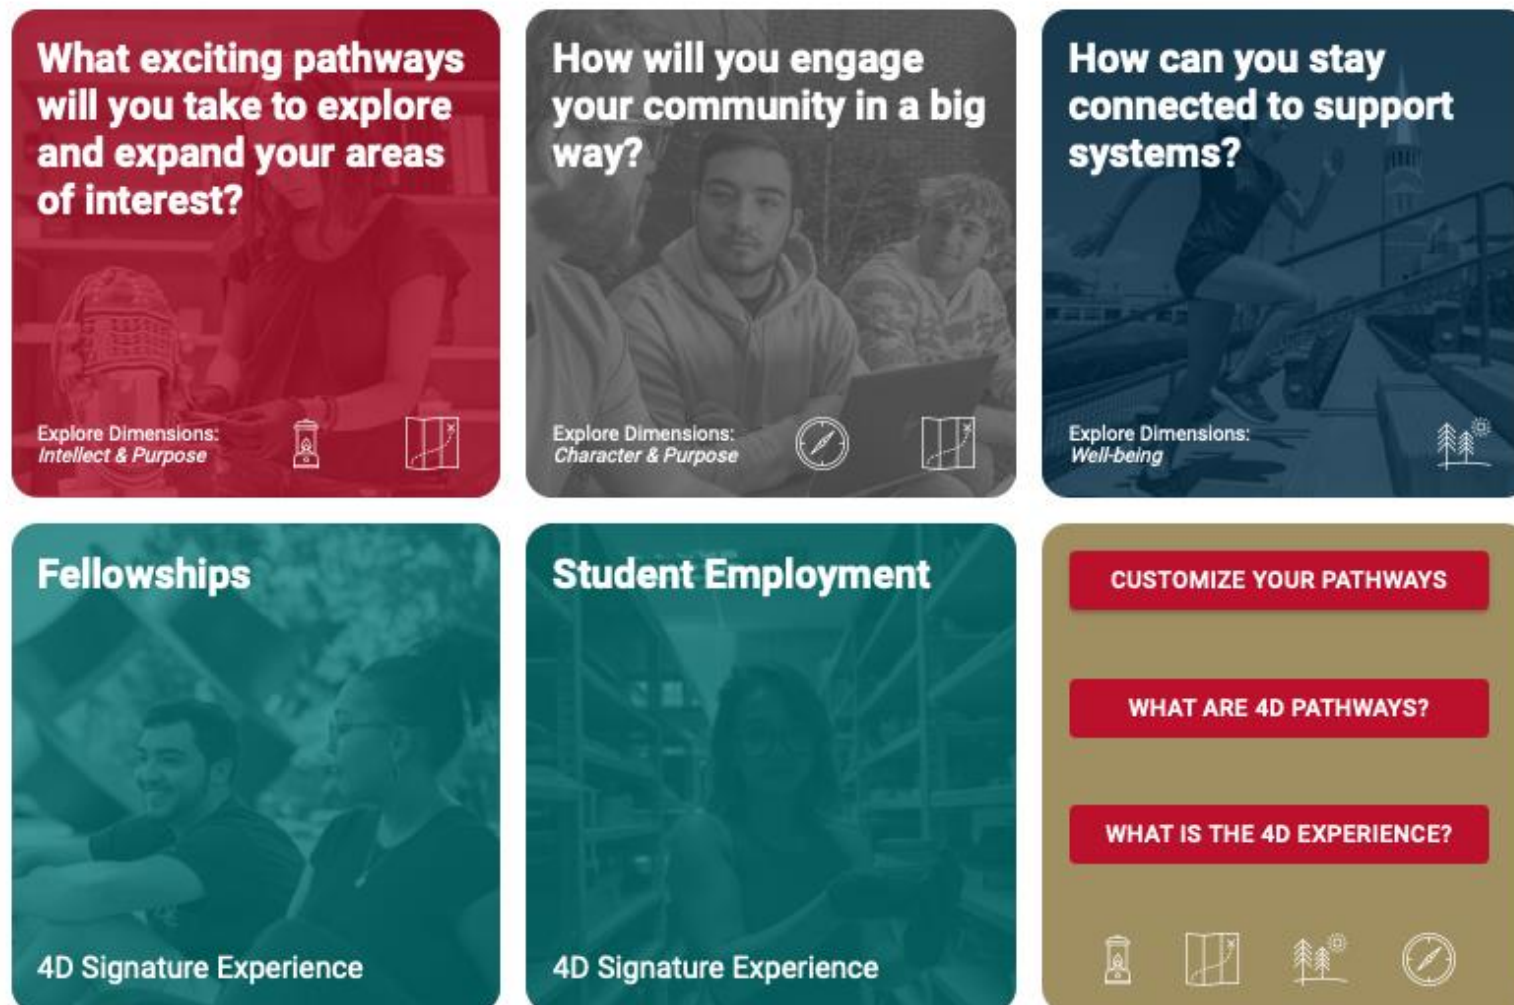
What exciting pathways will you take to explore and expand your areas of interest?

Explore Dimensions:
*Intellect & Purpose*

How will you engage your community in a big way?

Explore Dimensions:
*Character & Purpose*

How can you stay connected to support systems?

Explore Dimensions:
*Well-being*

Fellowships

4D Signature Experience

Student Employment

4D Signature Experience

CUSTOMIZE YOUR PATHWAYS

WHAT ARE 4D PATHWAYS?

WHAT IS THE 4D EXPERIENCE?